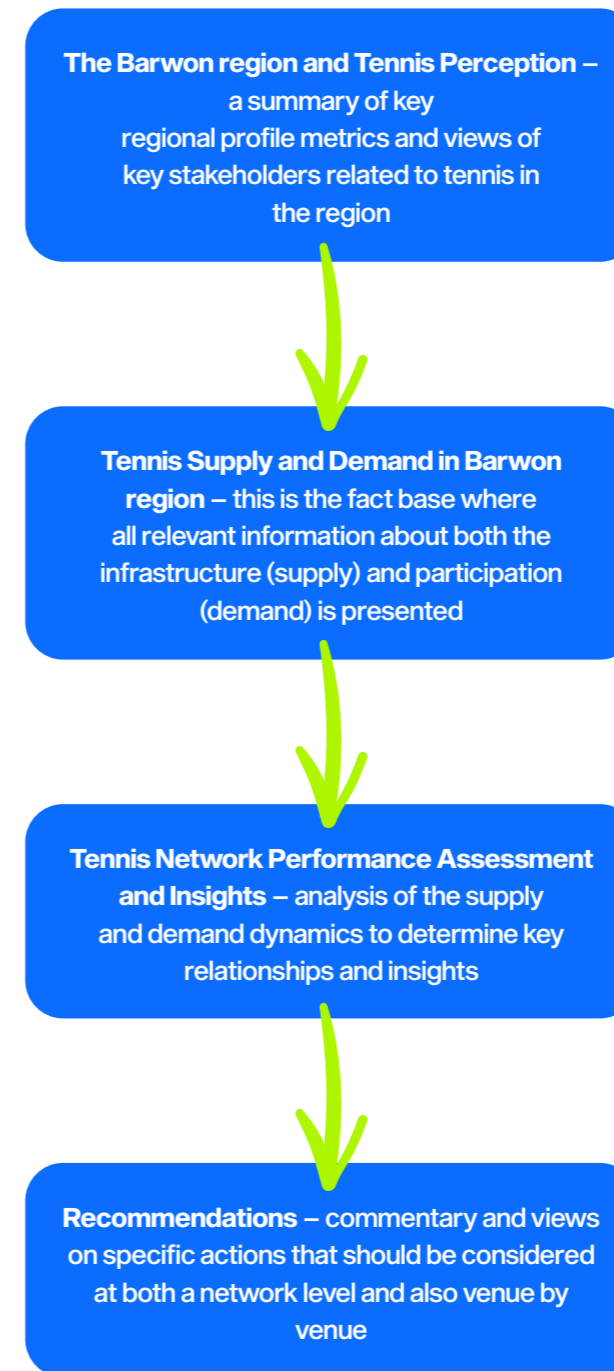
The Barwon region and Tennis Perception – a summary of key regional profile metrics and views of key stakeholders related to tennis in the region

Tennis Supply and Demand in Barwon region – this is the fact base where all relevant information about both the infrastructure (supply) and participation (demand) is presented

Tennis Network Performance Assessment and Insights – analysis of the supply and demand dynamics to determine key relationships and insights

Recommendations – commentary and views on specific actions that should be considered at both a network level and also venue by venue